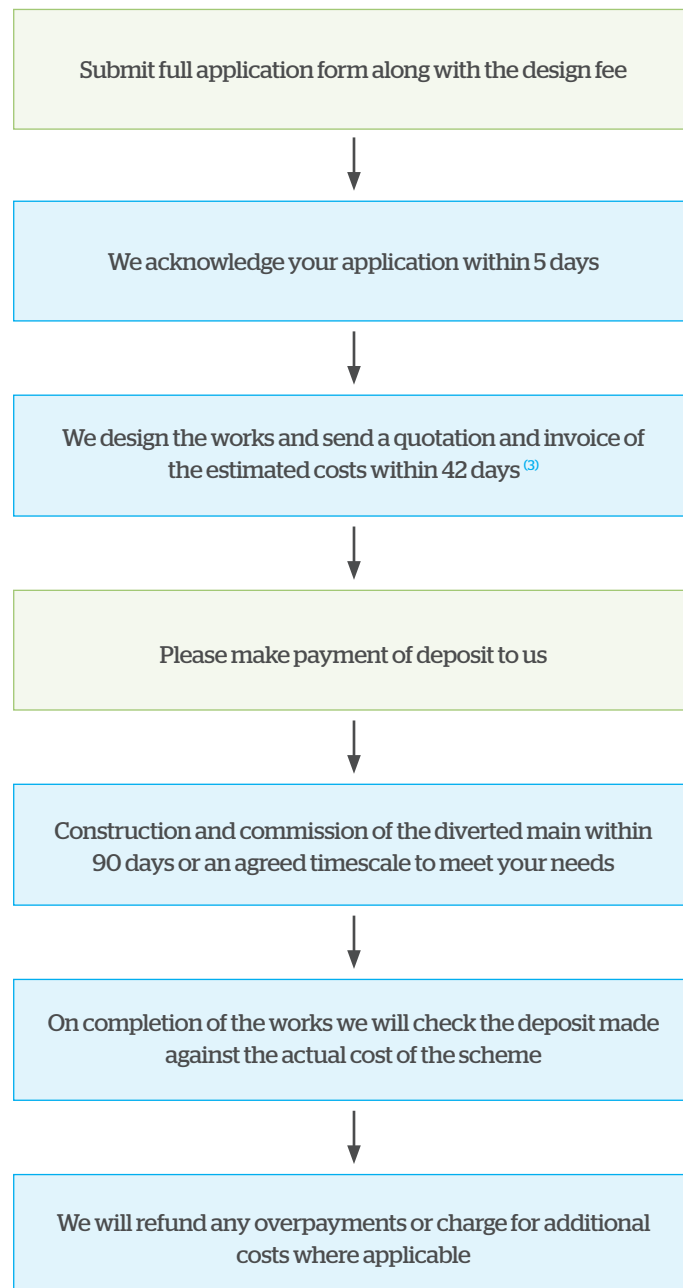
Submit full application form along with the design fee

We acknowledge your application within 5 days

We design the works and send a quotation and invoice of the estimated costs within 42 days $^{(3)}$

Please make payment of deposit to us

Construction and commission of the diverted main within 90 days or an agreed timescale to meet your needs

On completion of the works we will check the deposit made against the actual cost of the scheme

We will refund any overpayments or charge for additional costs where applicable